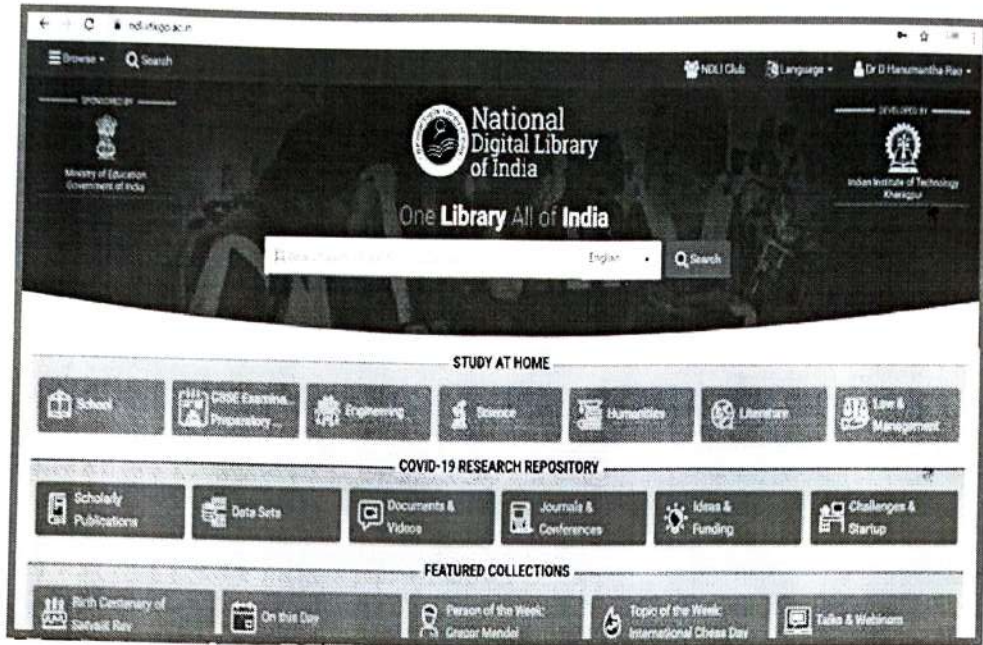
ndl.iitkgp.ac.in

Browse Search

NDLI Club Language Dr D Hanumantha Rao

SPONSORED BY

Ministry of Education Government of India

National Digital Library of India

DEVELOPED BY

Indian Institute of Technology Kharagpur

One Library All of India

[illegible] English Search

STUDY AT HOME

School

CBSE Examina... Preparatory ...

Engineering

Science

Humanities

Literature

Law & Management

COVID-19 RESEARCH REPOSITORY

Scholarly Publications

Data Sets

Documents & Videos

Journals & Conferences

Ideas & Funding

Challenges & Startup

FEATURED COLLECTIONS

Birth Centenary of Satyajit Ray

On this Day

Person of the Week: Gregor Mendel

Topic of the Week: International Chess Day

Talks & Webinars